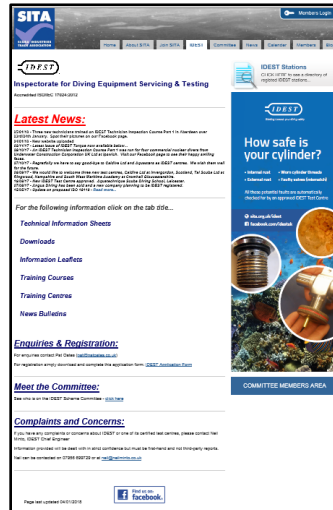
SITA
SCUBA INDUSTRIES TRADE ASSOCIATION

Members Login

Home | About SITA | Join SITA | IDEST | Committee | News | Calendar | Members | Bu

IDEST

Inspectorate for Diving Equipment Servicing & Testing

Accredited ISO/IEC 17024:2012

Latest News:

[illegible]

For the following information click on the tab title...

Technical Information Sheets

Downloads

Information Leaflets

Training Courses

Training Centres

News Bulletins

Enquiries & Registration:

For enquiries contact Mel Clarke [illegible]

For registration simply download and complete this application form: IDEST Application Form

Meet the Committee:

See who is on the IDEST Scheme Committee - click here

Complaints and Concerns:

If you have any complaints or concerns about IDEST or one of its certified test centres, please contact Neil Mims, IDEST Chief Engineer.

Information provided will be dealt with in strict confidence but must be first-hand and not third-party reports.

Neil can be contacted on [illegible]

Page last updated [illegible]

Find us on facebook.

IDEST Stations
CLICK HERE to see a directory of registered IDEST stations.

IDEST

How safe is your cylinder?

• Internal rust • Worn cylinder threads
• External rust • Faulty valves (internally)

All these potential faults are automatically checked for by an approved IDEST Test Centre

sita.org.uk/idest
facebook.com/idestuk

COMMITTEE MEMBERS AREA